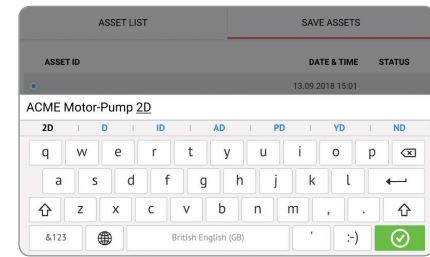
ASSET LIST
SAVE ASSETS

ASSET ID
DATE & TIME
STATUS

13.09.2018 15:01

ACME Motor-Pump 2D

2D | D | ID | AD | PD | YD | ND

q w e r t y u i o p
a s d f g h j k l
z x c v b n m , .
&123 British English (GB) ' :-)